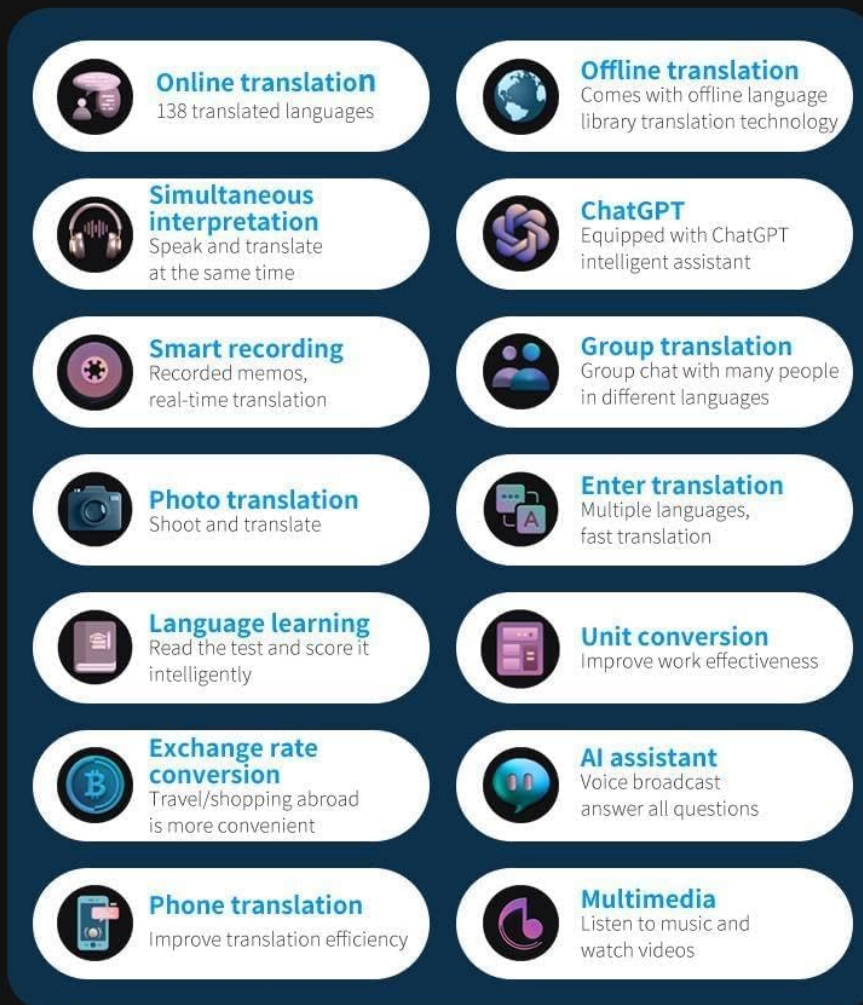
Online translation
138 translated languages

Offline translation
Comes with offline language library translation technology

Simultaneous interpretation
Speak and translate at the same time

ChatGPT
Equipped with ChatGPT intelligent assistant

Smart recording
Recorded memos, real-time translation

Group translation
Group chat with many people in different languages

Photo translation
Shoot and translate

Enter translation
Multiple languages, fast translation

Language learning
Read the test and score it intelligently

Unit conversion
Improve work effectiveness

Exchange rate conversion
Travel/shopping abroad is more convenient

AI assistant
Voice broadcast answer all questions

Phone translation
Improve translation efficiency

Multimedia
Listen to music and watch videos